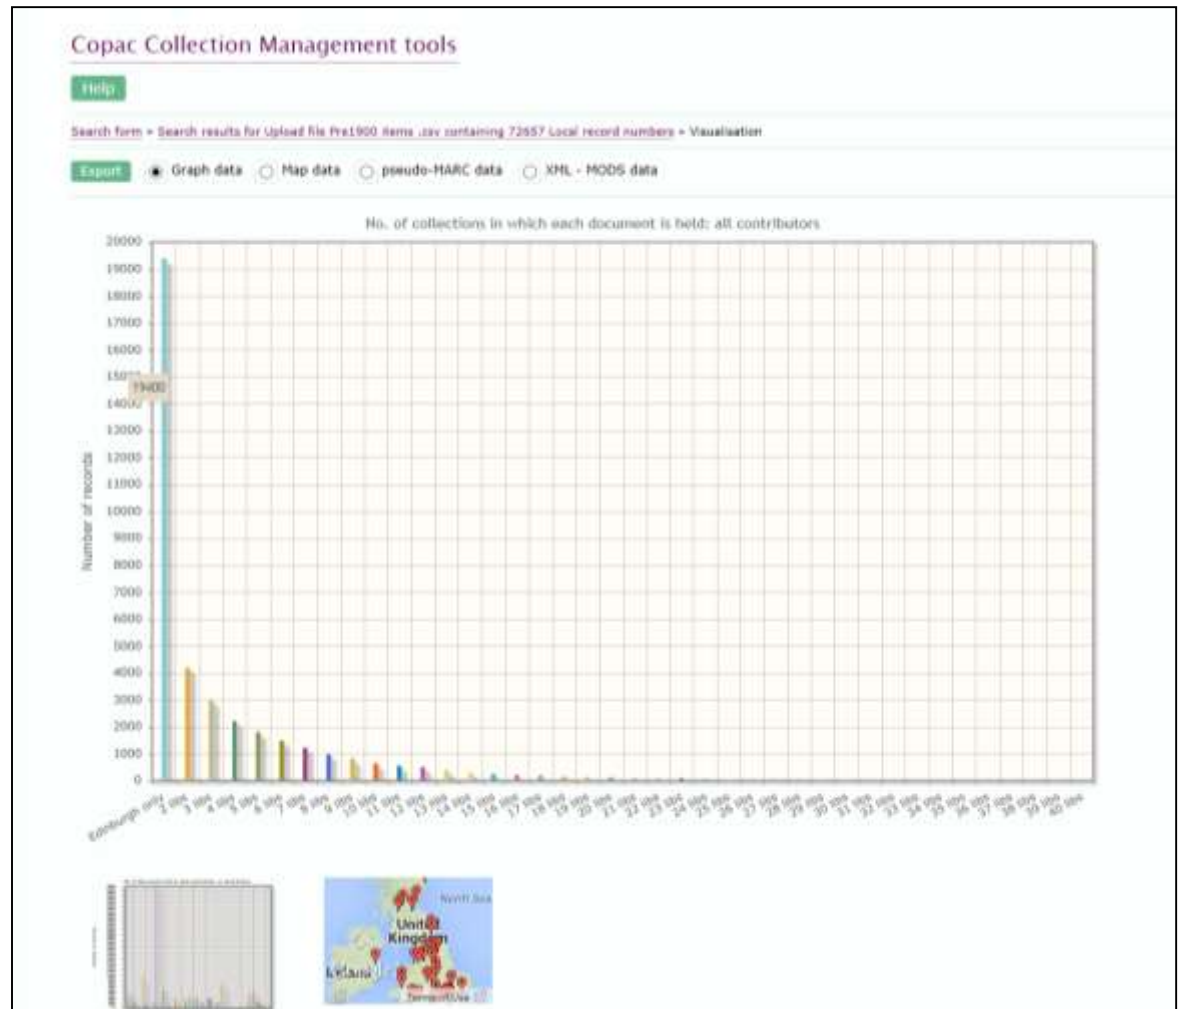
Copac Collection Management tools

Help

Search form » Search results for Upload file Pre1900 items .csv containing 72657 Local record numbers » Visualisation

Export Graph data Map data pseudo-MARC data XML - MODS data

No. of collections in which each document is held: all contributors

20000
19000
18000
17000
16000
15000
14000
13000
12000
11000
10000
9000
8000
7000
6000
5000
4000
3000
2000
1000
0

19400

Number of records

Edinburgh only, 2 libs, 3 libs, 4 libs, 5 libs, 6 libs, 7 libs, 8 libs, 9 libs, 10 libs, 11 libs, 12 libs, 13 libs, 14 libs, 15 libs, 16 libs, 17 libs, 18 libs, 19 libs, 20 libs, 21 libs, 22 libs, 23 libs, 24 libs, 25 libs, 26 libs, 27 libs, 28 libs, 29 libs, 30 libs, 31 libs, 32 libs, 33 libs, 34 libs, 35 libs, 36 libs, 37 libs, 38 libs, 39 libs, 40 libs

North Sea
United Kingdom
Ireland